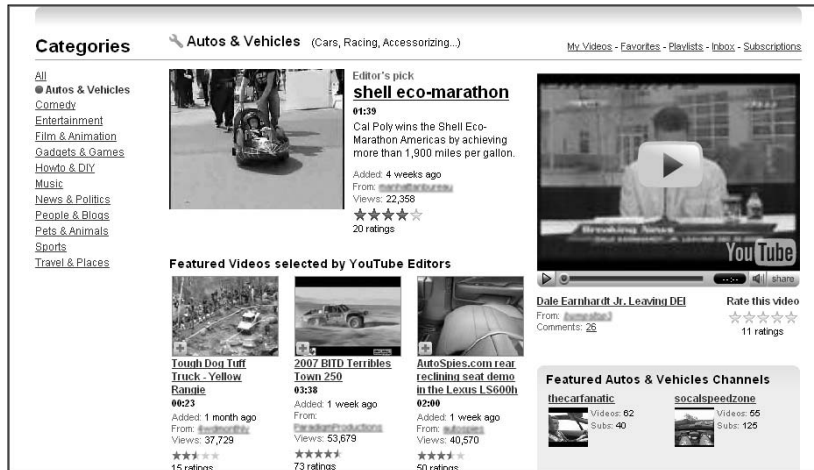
Categories

Autos & Vehicles (Cars, Racing, Accessorizing...)

My Videos - Favorites - Playlists - Inbox - Subscriptions

All
Autos & Vehicles
Comedy
Entertainment
Film & Animation
Gadgets & Games
Howto & DIY
Music
News & Politics
People & Blogs
Pets & Animals
Sports
Travel & Places

Editor's pick
shell eco-marathon
01:39
Cal Poly wins the Shell Eco-Marathon Americas by achieving more than 1,900 miles per gallon.
Added: 4 weeks ago
From: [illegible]
Views: 22,358
20 ratings

YouTube
share

Dale Earnhardt Jr. Leaving DEI
From: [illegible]
Comments: 26

Rate this video
11 ratings

Featured Videos selected by YouTube Editors

Tough Dog Tuff Truck - Yellow Rangie
00:23
Added: 1 month ago
From: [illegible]
Views: 37,729
15 ratings

2007 BITD Terribles Town 250
03:38
Added: 1 week ago
From: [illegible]
Views: 53,679
73 ratings

AutoSpies.com rear reclining seat demo in the Lexus LS600h
02:00
Added: 1 week ago
From: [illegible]
Views: 40,570
50 ratings

Featured Autos & Vehicles Channels

thecarfanatic
Videos: 62
Subs: 40

socalspeedzone
Videos: 55
Subs: 125